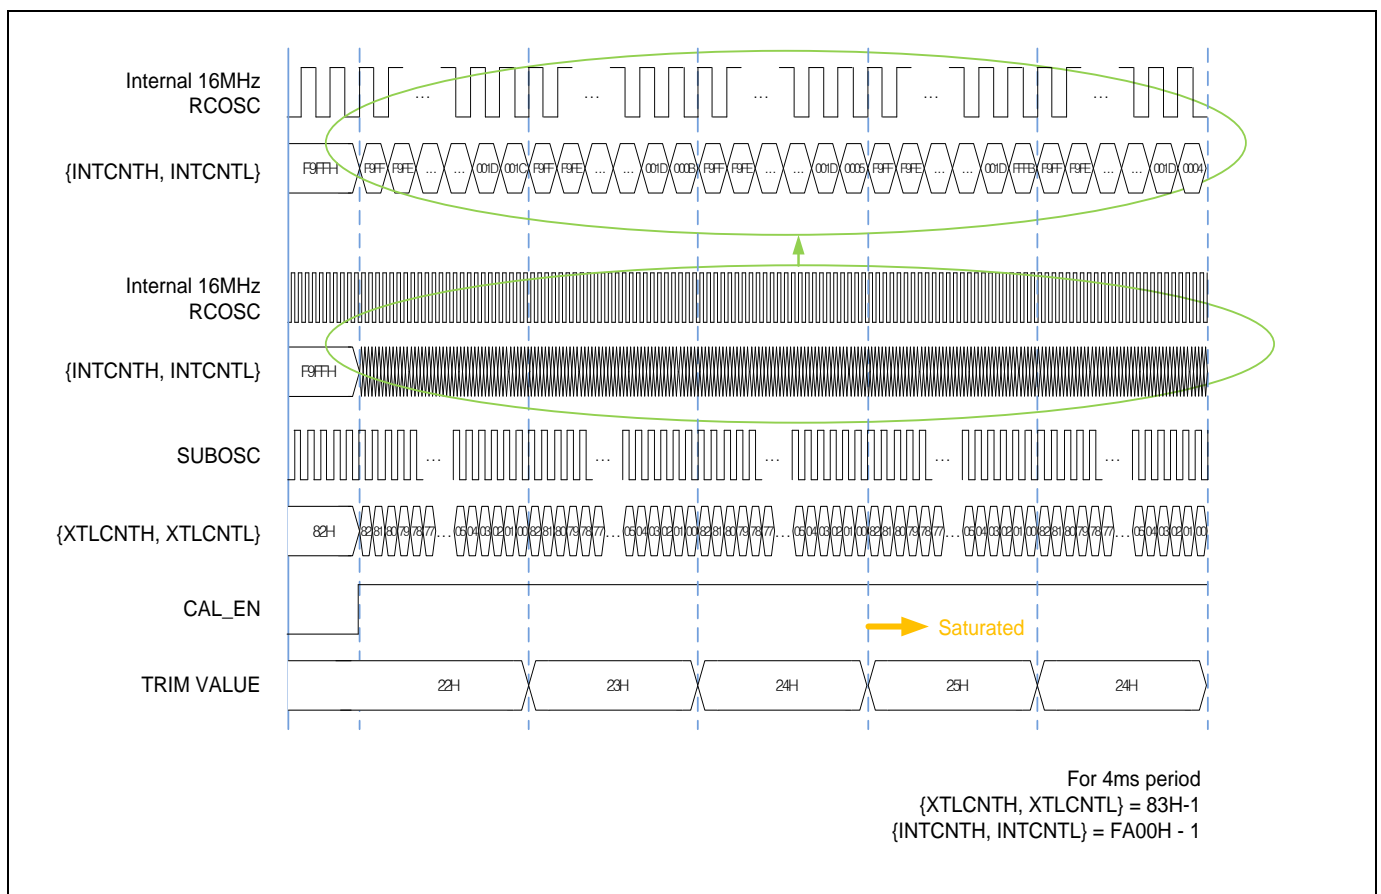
Internal 16MHz RCOSC

{INTCNTH, INTCNTL}

F9FFH F9FF F9FE ... ... 001D 001C F9FF F9FE ... ... 001D 000B F9FF F9FE ... ... 001D 0005 F9FF F9FE ... ... 001D FFFB F9FF F9FE ... ... 001D 0004

Internal 16MHz RCOSC

{INTCNTH, INTCNTL}

F9FFH

SUBOSC

{XTLCNTH, XTLCNTL}

82H 82 81 80 79 78 77 ... 05 04 03 02 01 00 82 81 80 79 78 77 ... 05 04 03 02 01 00 82 81 80 79 78 77 ... 05 04 03 02 01 00 82 81 80 79 78 77 ... 05 04 03 02 01 00 82 81 80 79 78 77 ... 05 04 03 02 01 00

CAL_EN

Saturated

TRIM VALUE

22H 23H 24H 25H 24H

For 4ms period
{XTLCNTH, XTLCNTL} = 83H-1
{INTCNTH, INTCNTL} = FA00H - 1